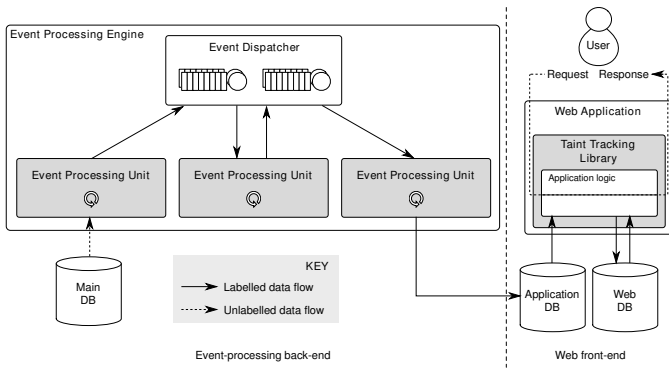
Event Processing Engine

Event Dispatcher

Event Processing Unit

Event Processing Unit

Event Processing Unit

Main DB

KEY

Labelled data flow

Unlabelled data flow

Event-processing back-end

User

Request

Response

Web Application

Taint Tracking Library

Application logic

Application DB

Web DB

Web front-end